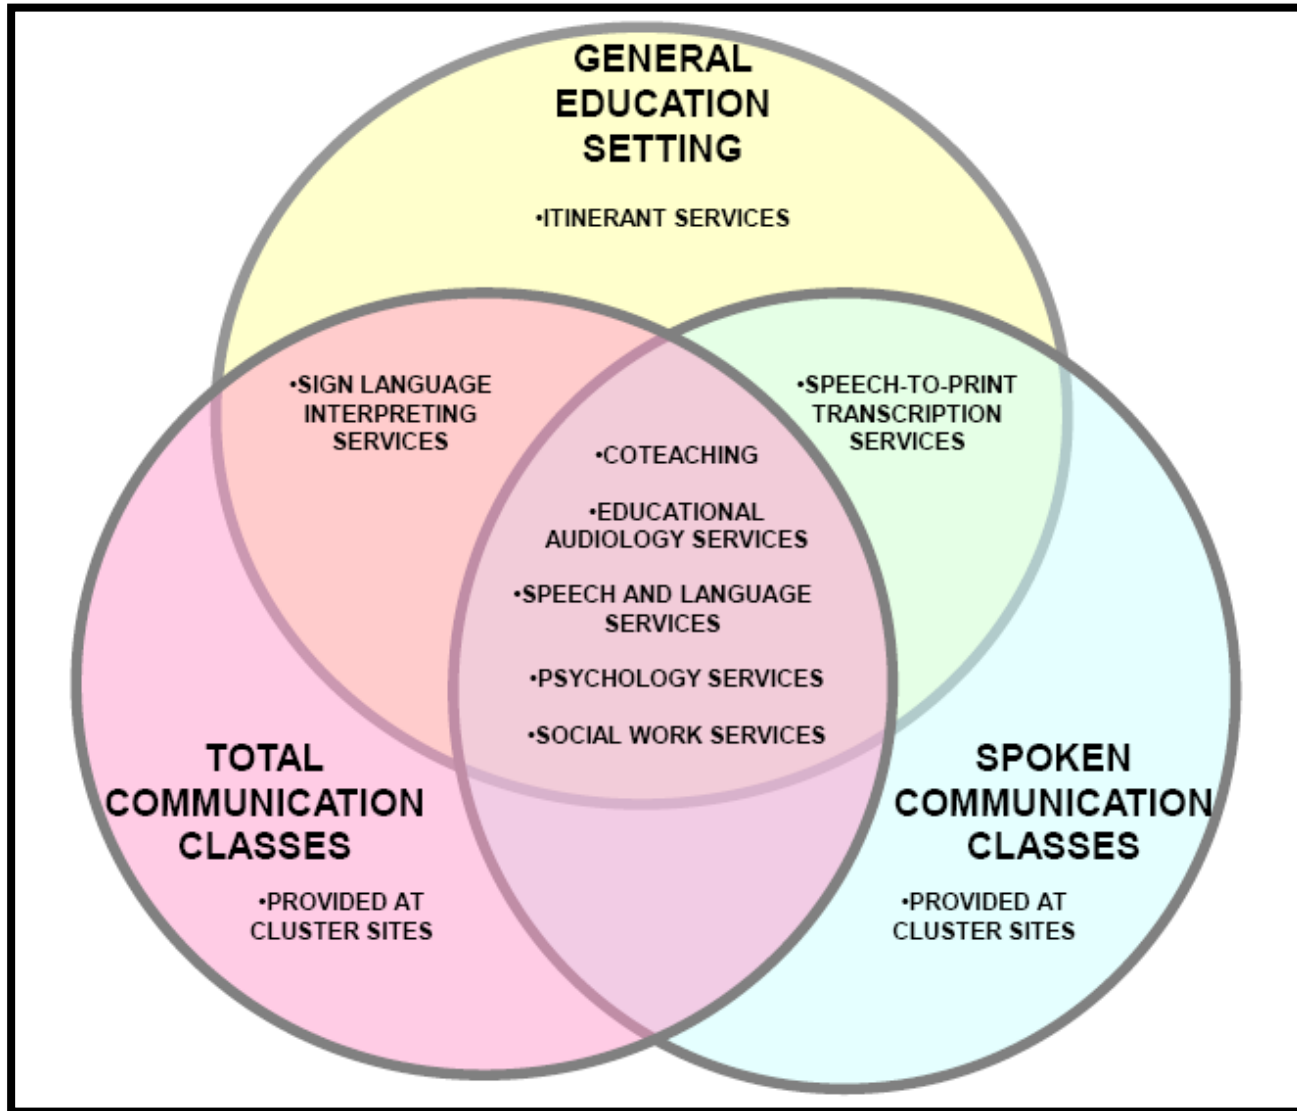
GENERAL EDUCATION SETTING

•ITINERANT SERVICES

•SIGN LANGUAGE INTERPRETING SERVICES

•SPEECH-TO-PRINT TRANSCRIPTION SERVICES

•COTEACHING

•EDUCATIONAL AUDIOLOGY SERVICES

•SPEECH AND LANGUAGE SERVICES

•PSYCHOLOGY SERVICES

•SOCIAL WORK SERVICES

TOTAL COMMUNICATION CLASSES

•PROVIDED AT CLUSTER SITES

SPOKEN COMMUNICATION CLASSES

•PROVIDED AT CLUSTER SITES